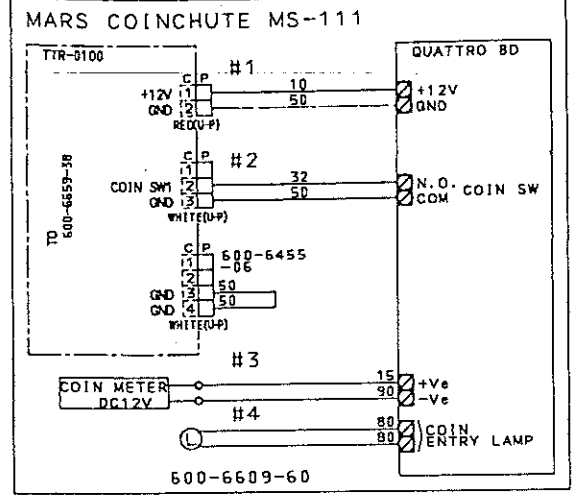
MARS COINCHUTE MS-111

TTR-0100

#1

C P
+12V 1
GND 2
RED(U-P)

10
50

QUATTRO BD

+12V
GND

#2

C P
1
COIN SW1 2
GND 3
WHITE(U-P)

32
50

N.O. COIN SW
COM

TO 600-6659-38

C P
1
2
GND 3
GND 4
WHITE(U-P)

600-6455 -06

50
50

#3

COIN METER DC12V

15
90

+Ve
-Ve

#4

L

80
80

COIN ENTRY LAMP

600-6609-60